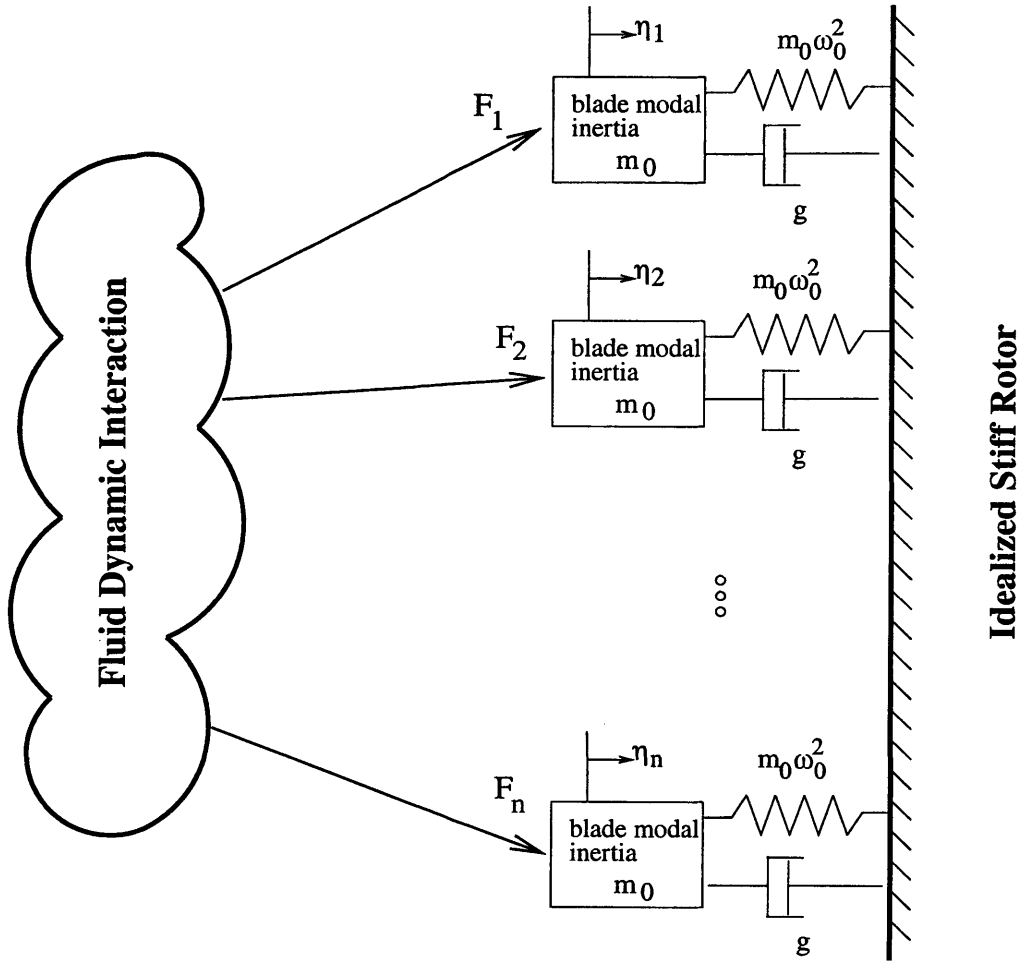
Fluid Dynamic Interaction

$F_1$

$\eta_1$

blade modal inertia

$m_0$

$m_0\omega_0^2$

g

$F_2$

$\eta_2$

blade modal inertia

$m_0$

$m_0\omega_0^2$

g

$F_n$

$\eta_n$

blade modal inertia

$m_0$

$m_0\omega_0^2$

g

Idealized Stiff Rotor